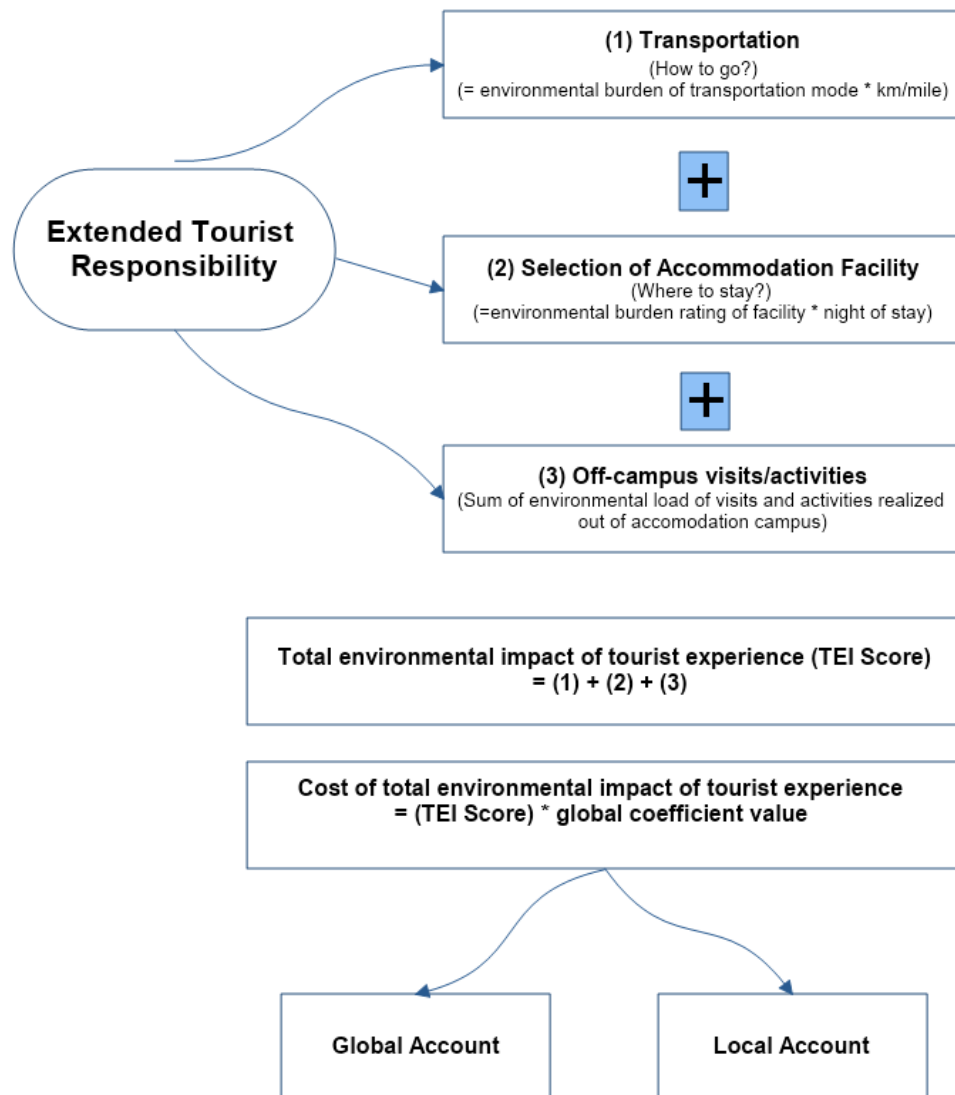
Extended Tourist Responsibility

(1) Transportation
(How to go?)
(= environmental burden of transportation mode * km/mile)

+

(2) Selection of Accommodation Facility
(Where to stay?)
(=environmental burden rating of facility * night of stay)

+

(3) Off-campus visits/activities
(Sum of environmental load of visits and activities realized out of accomodation campus)

Total environmental impact of tourist experience (TEI Score)
= (1) + (2) + (3)

Cost of total environmental impact of tourist experience
= (TEI Score) * global coefficient value

Global Account

Local Account